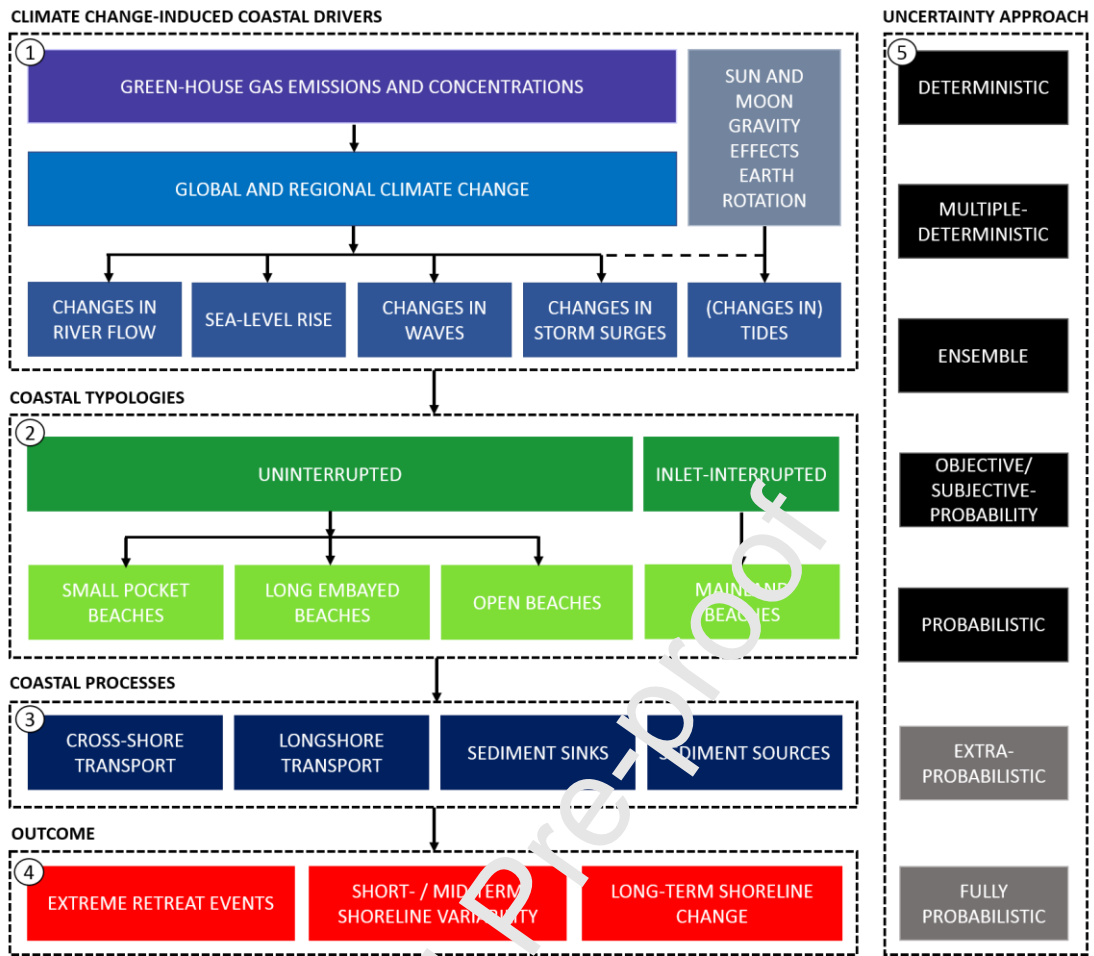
CLIMATE CHANGE-INDUCED COASTAL DRIVERS

1

GREEN-HOUSE GAS EMISSIONS AND CONCENTRATIONS

GLOBAL AND REGIONAL CLIMATE CHANGE

SUN AND MOON GRAVITY EFFECTS EARTH ROTATION

CHANGES IN RIVER FLOW

SEA-LEVEL RISE

CHANGES IN WAVES

CHANGES IN STORM SURGES

(CHANGES IN) TIDES

COASTAL TYPOLOGIES

2

UNINTERRUPTED

INLET-INTERRUPTED

SMALL POCKET BEACHES

LONG EMBAYED BEACHES

OPEN BEACHES

MAINLAND BEACHES

COASTAL PROCESSES

3

CROSS-SHORE TRANSPORT

LONGSHORE TRANSPORT

SEDIMENT SINKS

SEDIMENT SOURCES

OUTCOME

4

EXTREME RETREAT EVENTS

SHORT- / MID-TERM SHORELINE VARIABILITY

LONG-TERM SHORELINE CHANGE

UNCERTAINTY APPROACH

5

DETERMINISTIC

MULTIPLE-DETERMINISTIC

ENSEMBLE

OBJECTIVE/ SUBJECTIVE-PROBABILITY

PROBABILISTIC

EXTRA-PROBABILISTIC

FULLY PROBABILISTIC

Journal Pre-proof